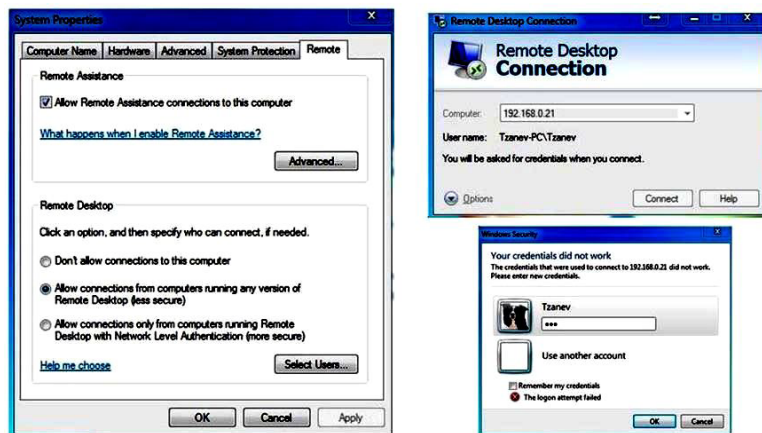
System Properties

Computer Name | Hardware | Advanced | System Protection | Remote

Remote Assistance

Allow Remote Assistance connections to this computer

What happens when I enable Remote Assistance?

Advanced...

Remote Desktop

Click an option, and then specify who can connect, if needed.

Don't allow connections to this computer

Allow connections from computers running any version of Remote Desktop (less secure)

Allow connections only from computers running Remote Desktop with Network Level Authentication (more secure)

Help me choose

Select Users...

OK Cancel Apply

Remote Desktop Connection

Remote Desktop Connection

Computer: 192.168.0.21

User name: Tzanev-PC\Tzanev

You will be asked for credentials when you connect.

Options

Connect Help

Windows Security

Your credentials did not work

The credentials that were used to connect to 192.168.0.21 did not work. Please enter new credentials.

Tzanev

•••

Use another account

Remember my credentials

The logon attempt failed

OK Cancel